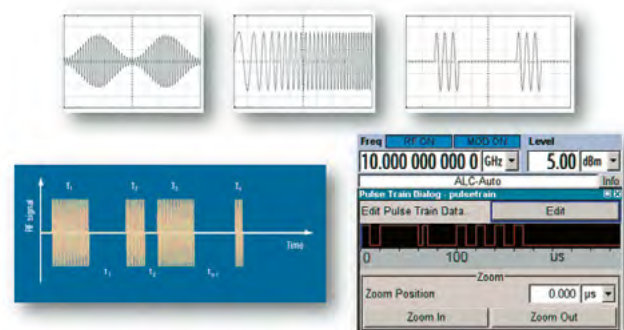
RF signal
$t_1$
$t_2$
$t_3$
$t_n$
$\tau_1$
$\tau_2$
$\tau_{n-1}$
Time

Freq
RF ON
MOD ON
Level
10.000 000 000 0 GHz
5.00 dBm
ALC-Auto
Info
Pulse Train Dialog - pulsetrain
Edit Pulse Train Data...
Edit
0
100
us
Zoom
Zoom Position
0.000 µs
Zoom In
Zoom Out